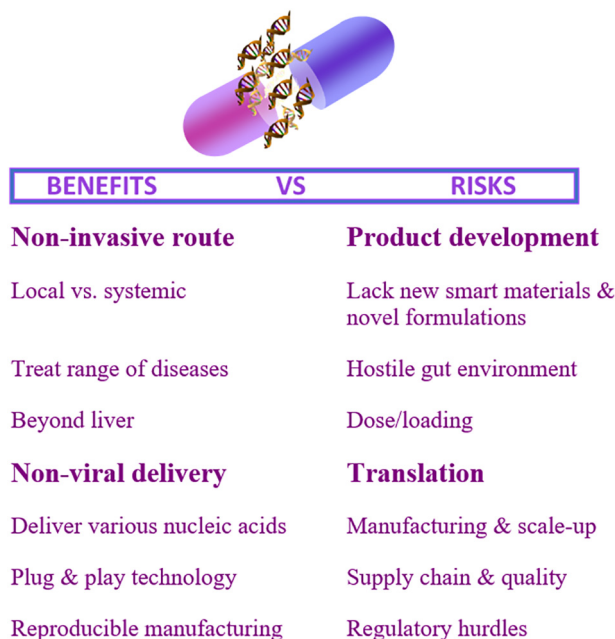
BENEFITS VS RISKS

Non-invasive route

Local vs. systemic

Treat range of diseases

Beyond liver

Non-viral delivery

Deliver various nucleic acids

Plug & play technology

Reproducible manufacturing

Product development

Lack new smart materials & novel formulations

Hostile gut environment

Dose/loading

Translation

Manufacturing & scale-up

Supply chain & quality

Regulatory hurdles